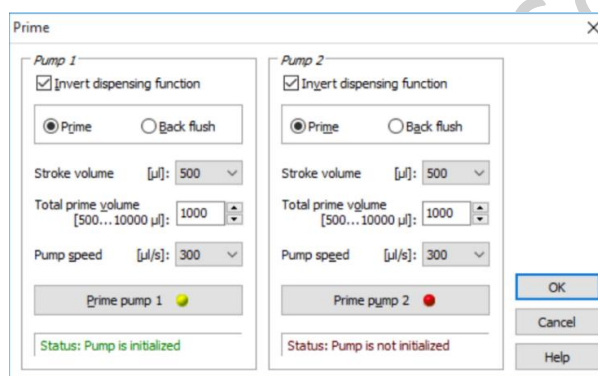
Prime

Pump 1
☑ Invert dispensing function
◉ Prime ○ Back flush
Stroke volume [µl]: 500
Total prime volume [500…10000 µl]: 1000
Pump speed [µl/s]: 300
Prime pump 1
Status: Pump is initialized

Pump 2
☑ Invert dispensing function
◉ Prime ○ Back flush
Stroke volume [µl]: 500
Total prime volume [500…10000 µl]: 1000
Pump speed [µl/s]: 300
Prime pump 2
Status: Pump is not initialized

OK
Cancel
Help